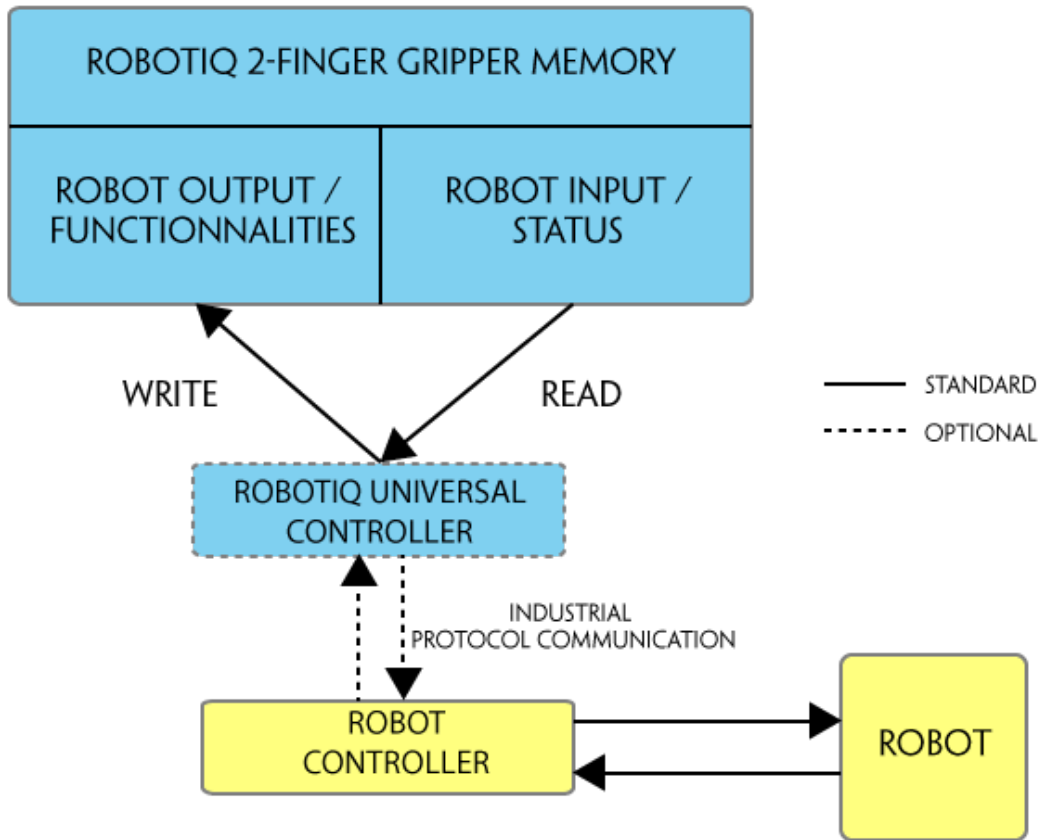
ROBOTIQ 2-FINGER GRIPPER MEMORY

ROBOT OUTPUT / FUNCTIONNALITIES

ROBOT INPUT / STATUS

WRITE

READ

STANDARD

OPTIONAL

ROBOTIQ UNIVERSAL CONTROLLER

INDUSTRIAL PROTOCOL COMMUNICATION

ROBOT CONTROLLER

ROBOT